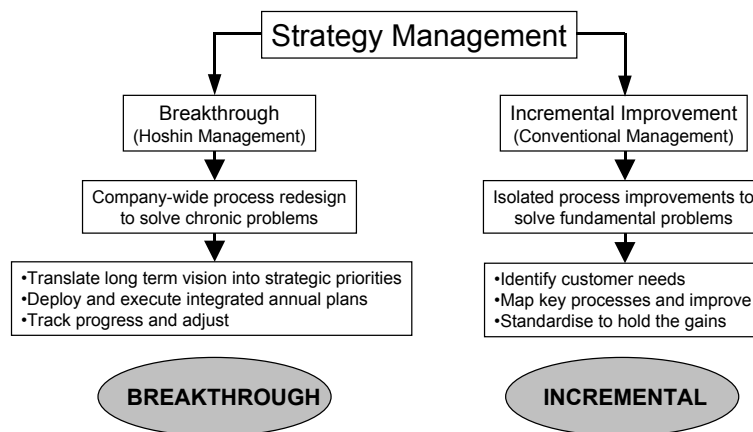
Strategy Management

Breakthrough
(Hoshin Management)

Company-wide process redesign to solve chronic problems

•Translate long term vision into strategic priorities
•Deploy and execute integrated annual plans
•Track progress and adjust

BREAKTHROUGH

Incremental Improvement
(Conventional Management)

Isolated process improvements to solve fundamental problems

•Identify customer needs
•Map key processes and improve
•Standardise to hold the gains

INCREMENTAL